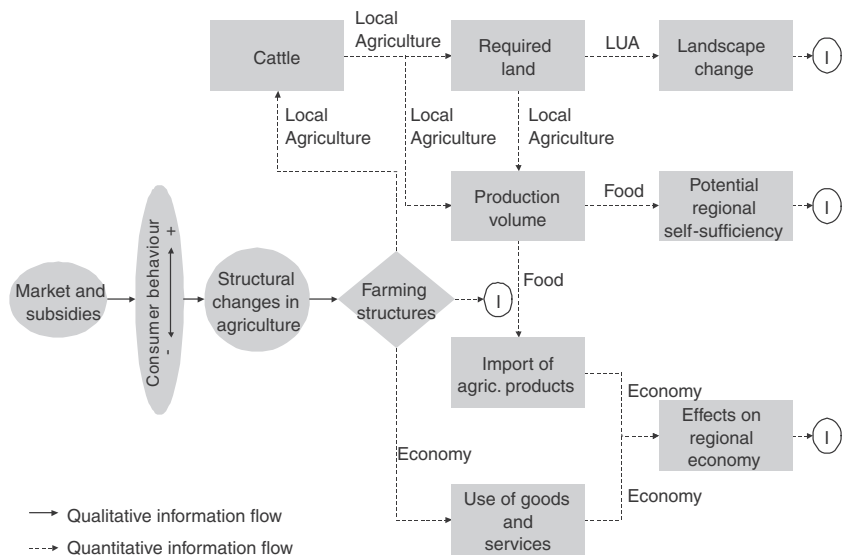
Cattle

Local Agriculture

Required land

LUA

Landscape change

I

Local Agriculture

Local Agriculture

Local Agriculture

Production volume

Food

Potential regional self-sufficiency

I

Market and subsidies

Consumer behaviour

+

-

Structural changes in agriculture

Farming structures

I

Food

Import of agric. products

Economy

Effects on regional economy

I

Economy

Use of goods and services

Economy

→ Qualitative information flow

--→ Quantitative information flow